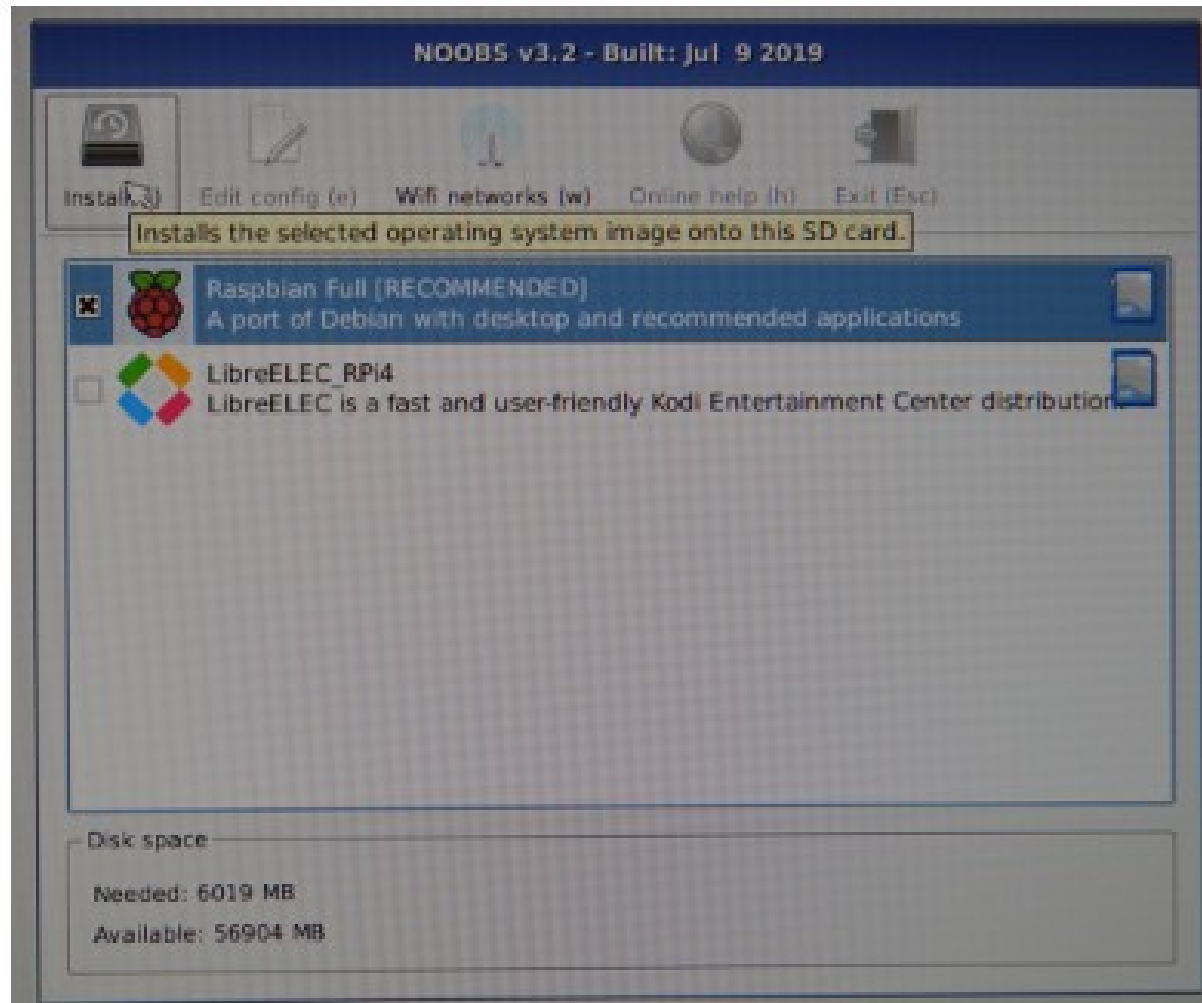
NOOBS v3.2 - Built: Jul 9 2019

Instal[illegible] Edit config (e) Wifi networks (w) Online help (h) Exit (Esc)

Installs the selected operating system image onto this SD card.

Raspbian Full [RECOMMENDED]
A port of Debian with desktop and recommended applications

LibreELEC_RPi4
LibreELEC is a fast and user-friendly Kodi Entertainment Center distributio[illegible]

Disk space
Needed: 6019 MB
Available: 56904 MB